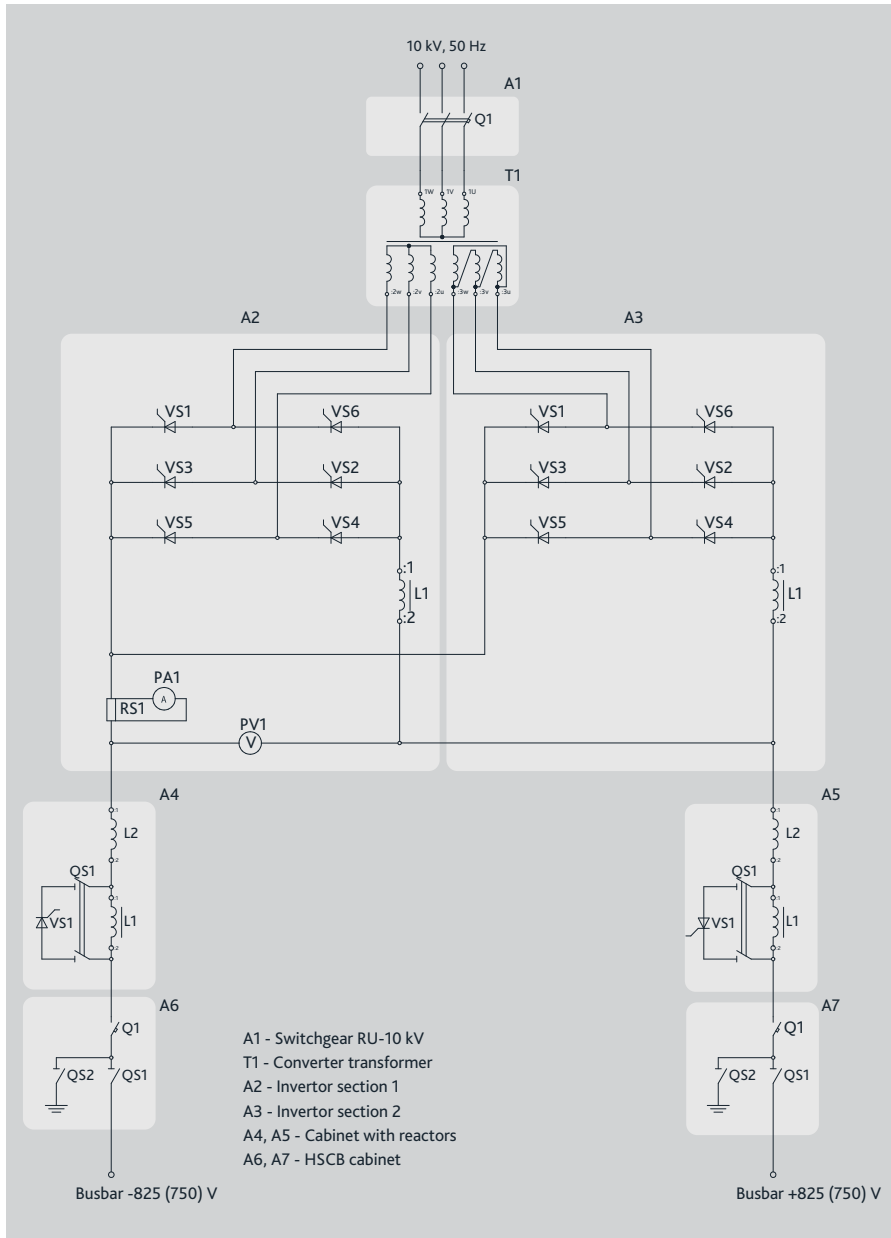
10 kV, 50 Hz

A1

Q1

T1

1W 1V 1U

2w 2v 2u 3w 3v 3u

A2

A3

VS1 VS6
VS3 VS2
VS5 VS4

:1
L1
:2

VS1 VS6
VS3 VS2
VS5 VS4

:1
L1
:2

PA1
A
RS1

PV1
V

A4

:1
L2
:2

QS1
:1
VS1 L1
:2

A5

:1
L2
:2

QS1
:1
VS1 L1
:2

A6

Q1
QS2 QS1

A7

Q1
QS2 QS1

A1 - Switchgear RU-10 kV
T1 - Converter transformer
A2 - Invertor section 1
A3 - Invertor section 2
A4, A5 - Cabinet with reactors
A6, A7 - HSCB cabinet

Busbar -825 (750) V

Busbar +825 (750) V